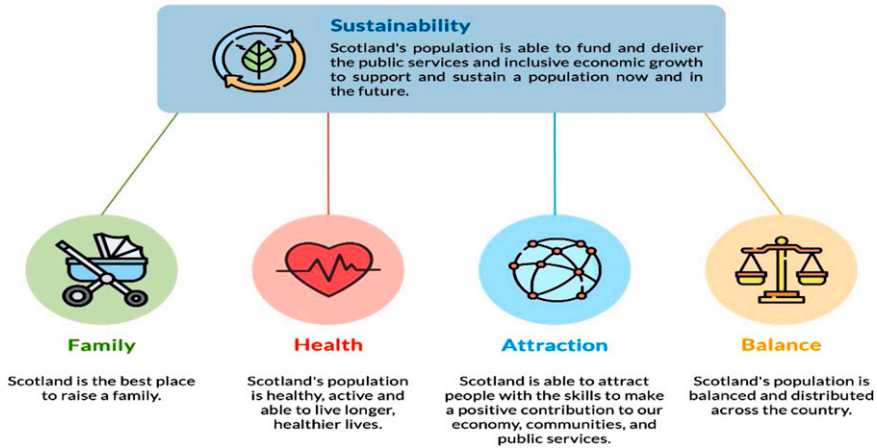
Sustainability

Scotland's population is able to fund and deliver the public services and inclusive economic growth to support and sustain a population now and in the future.

Family

Scotland is the best place to raise a family.

Health

Scotland's population is healthy, active and able to live longer, healthier lives.

Attraction

Scotland is able to attract people with the skills to make a positive contribution to our economy, communities, and public services.

Balance

Scotland's population is balanced and distributed across the country.